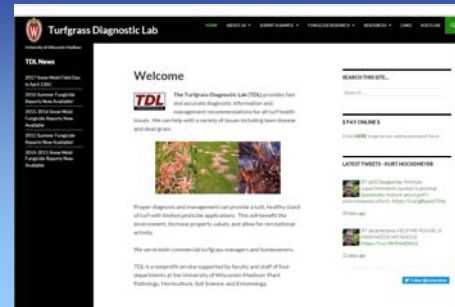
Turfgrass Diagnostic Lab

University of Wisconsin-Madison

HOME ABOUT US SUBMIT A SAMPLE FUNGICIDE RESEARCH RESOURCES LINKS LOG IN

TDL News

2017 Snow Mold Field Day is April 13th!

2016 Summer Fungicide Reports Now Available!

2015-2016 Snow Mold Fungicide Reports Now Available!

2015 Summer Fungicide Reports Now Available!

2014-2015 Snow Mold Fungicide Reports Now Available!

Welcome

TDL

The Turfgrass Diagnostic Lab (TDL) provides fast and accurate diagnostic information and management recommendations for all turf health issues. We can help with a variety of issues including lawn disease and dead grass.

Proper diagnosis and management can provide a lush, healthy stand of turf with limited pesticide applications. This will benefit the environment, increase property values, and allow for recreational activity.

We serve both commercial turfgrass managers and homeowners.

TDL is a nonprofit service supported by faculty and staff of four departments at the University of Wisconsin-Madison: Plant Pathology, Horticulture, Soil Science, and Entomology.

SEARCH THIS SITE...

Search ...

$ PAY ONLINE $

Click HERE to go to our online payment form.

LATEST TWEETS - KURT HOCKEMEYER

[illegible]

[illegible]

Follow @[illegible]